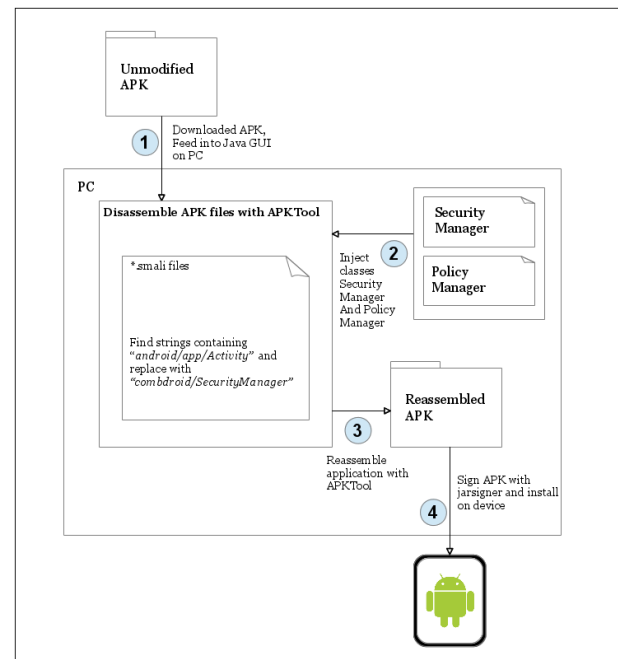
Unmodified APK

1

Downloaded APK, Feed into Java GUI on PC

PC

Disassemble APK files with APKTool

*.smali files

Find strings containing "android/app/Activity" and replace with "combdroid/SecurityManager"

2

Inject classes Security Manager And Policy Manager

Security Manager

Policy Manager

Reassembled APK

3

Reassemble application with APKTool

Sign APK with jarsigner and install on device

4